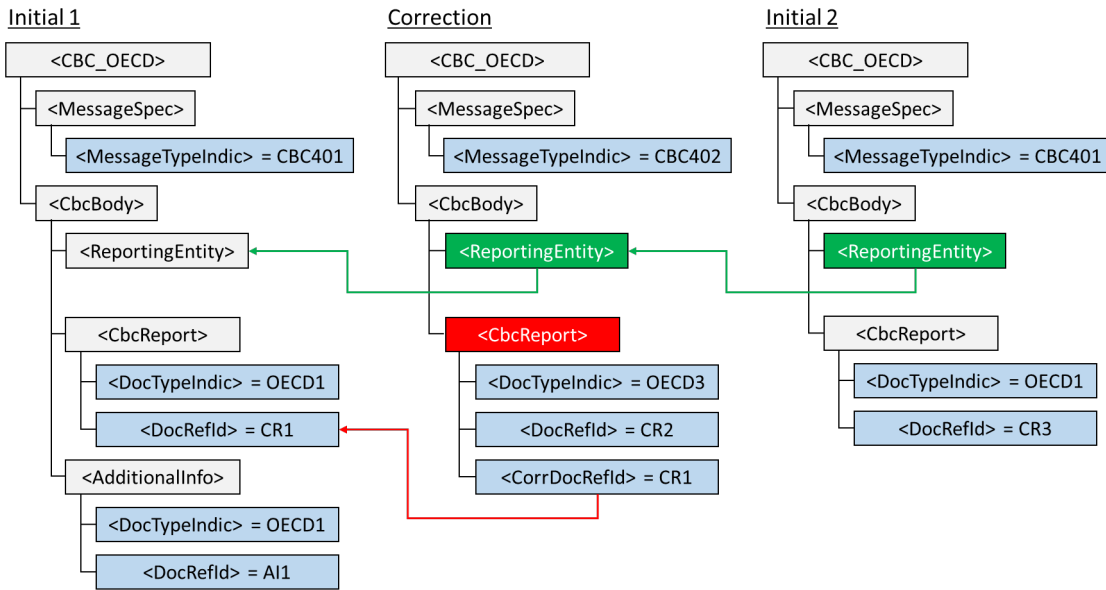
Initial 1

<CBC_OECD>

<MessageSpec>

<MessageTypeIndic> = CBC401

<CbcBody>

<ReportingEntity>

<CbcReport>

<DocTypeIndic> = OECD1

<DocRefId> = CR1

<AdditionalInfo>

<DocTypeIndic> = OECD1

<DocRefId> = AI1

Correction

<CBC_OECD>

<MessageSpec>

<MessageTypeIndic> = CBC402

<CbcBody>

<ReportingEntity>

<CbcReport>

<DocTypeIndic> = OECD3

<DocRefId> = CR2

<CorrDocRefId> = CR1

Initial 2

<CBC_OECD>

<MessageSpec>

<MessageTypeIndic> = CBC401

<CbcBody>

<ReportingEntity>

<CbcReport>

<DocTypeIndic> = OECD1

<DocRefId> = CR3